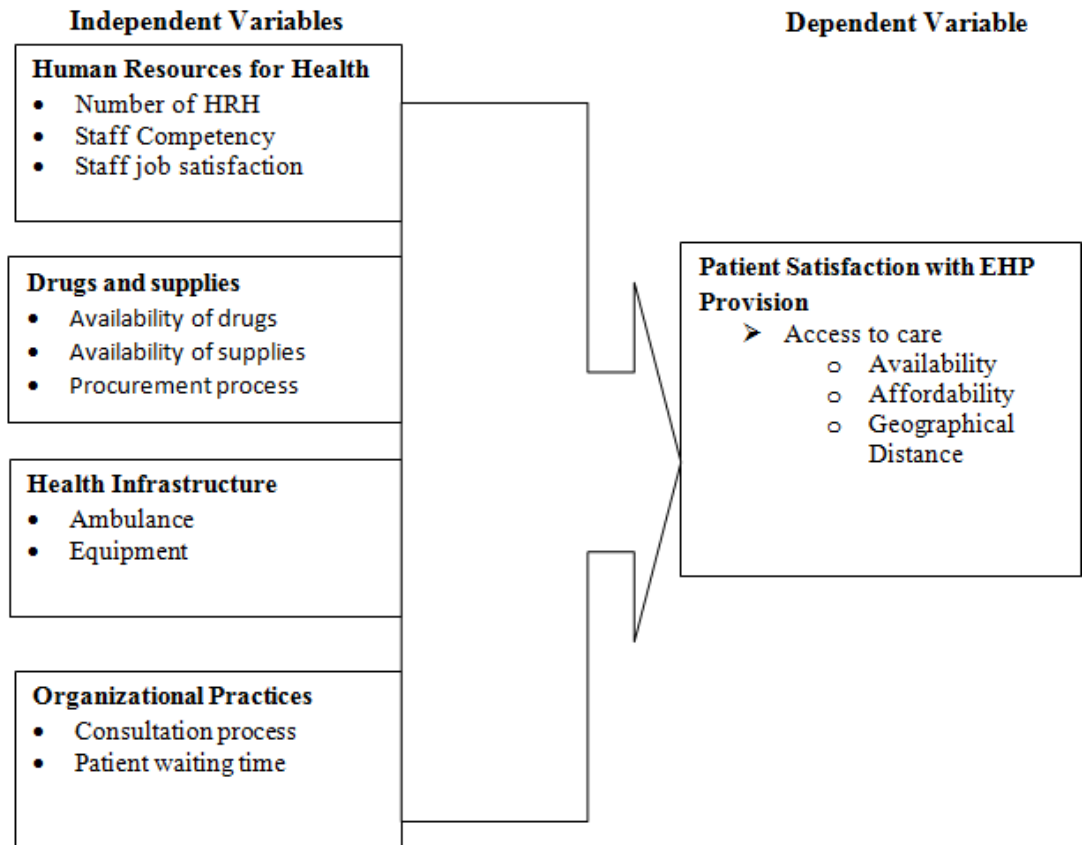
Independent Variables

Dependent Variable

Human Resources for Health
- Number of HRH
- Staff Competency
- Staff job satisfaction

Drugs and supplies
- Availability of drugs
- Availability of supplies
- Procurement process

Health Infrastructure
- Ambulance
- Equipment

Organizational Practices
- Consultation process
- Patient waiting time

Patient Satisfaction with EHP Provision
➢ Access to care
o Availability
o Affordability
o Geographical Distance